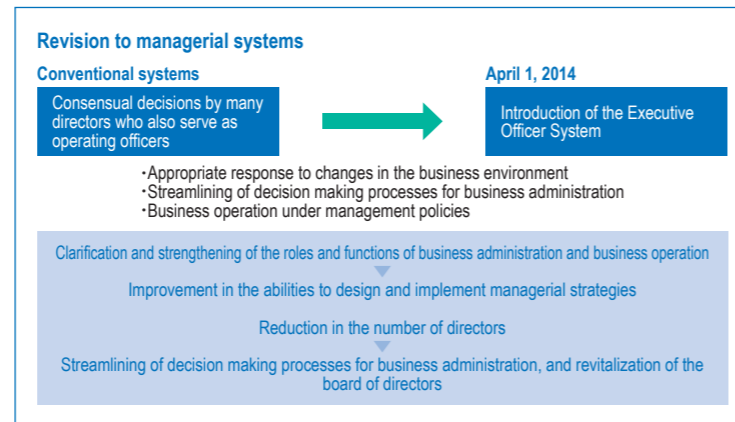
Revision to managerial systems

Conventional systems

April 1, 2014

Consensual decisions by many directors who also serve as operating officers

Introduction of the Executive Officer System

・Appropriate response to changes in the business environment
・Streamlining of decision making processes for business administration
・Business operation under management policies

Clarification and strengthening of the roles and functions of business administration and business operation

Improvement in the abilities to design and implement managerial strategies

Reduction in the number of directors

Streamlining of decision making processes for business administration, and revitalization of the board of directors